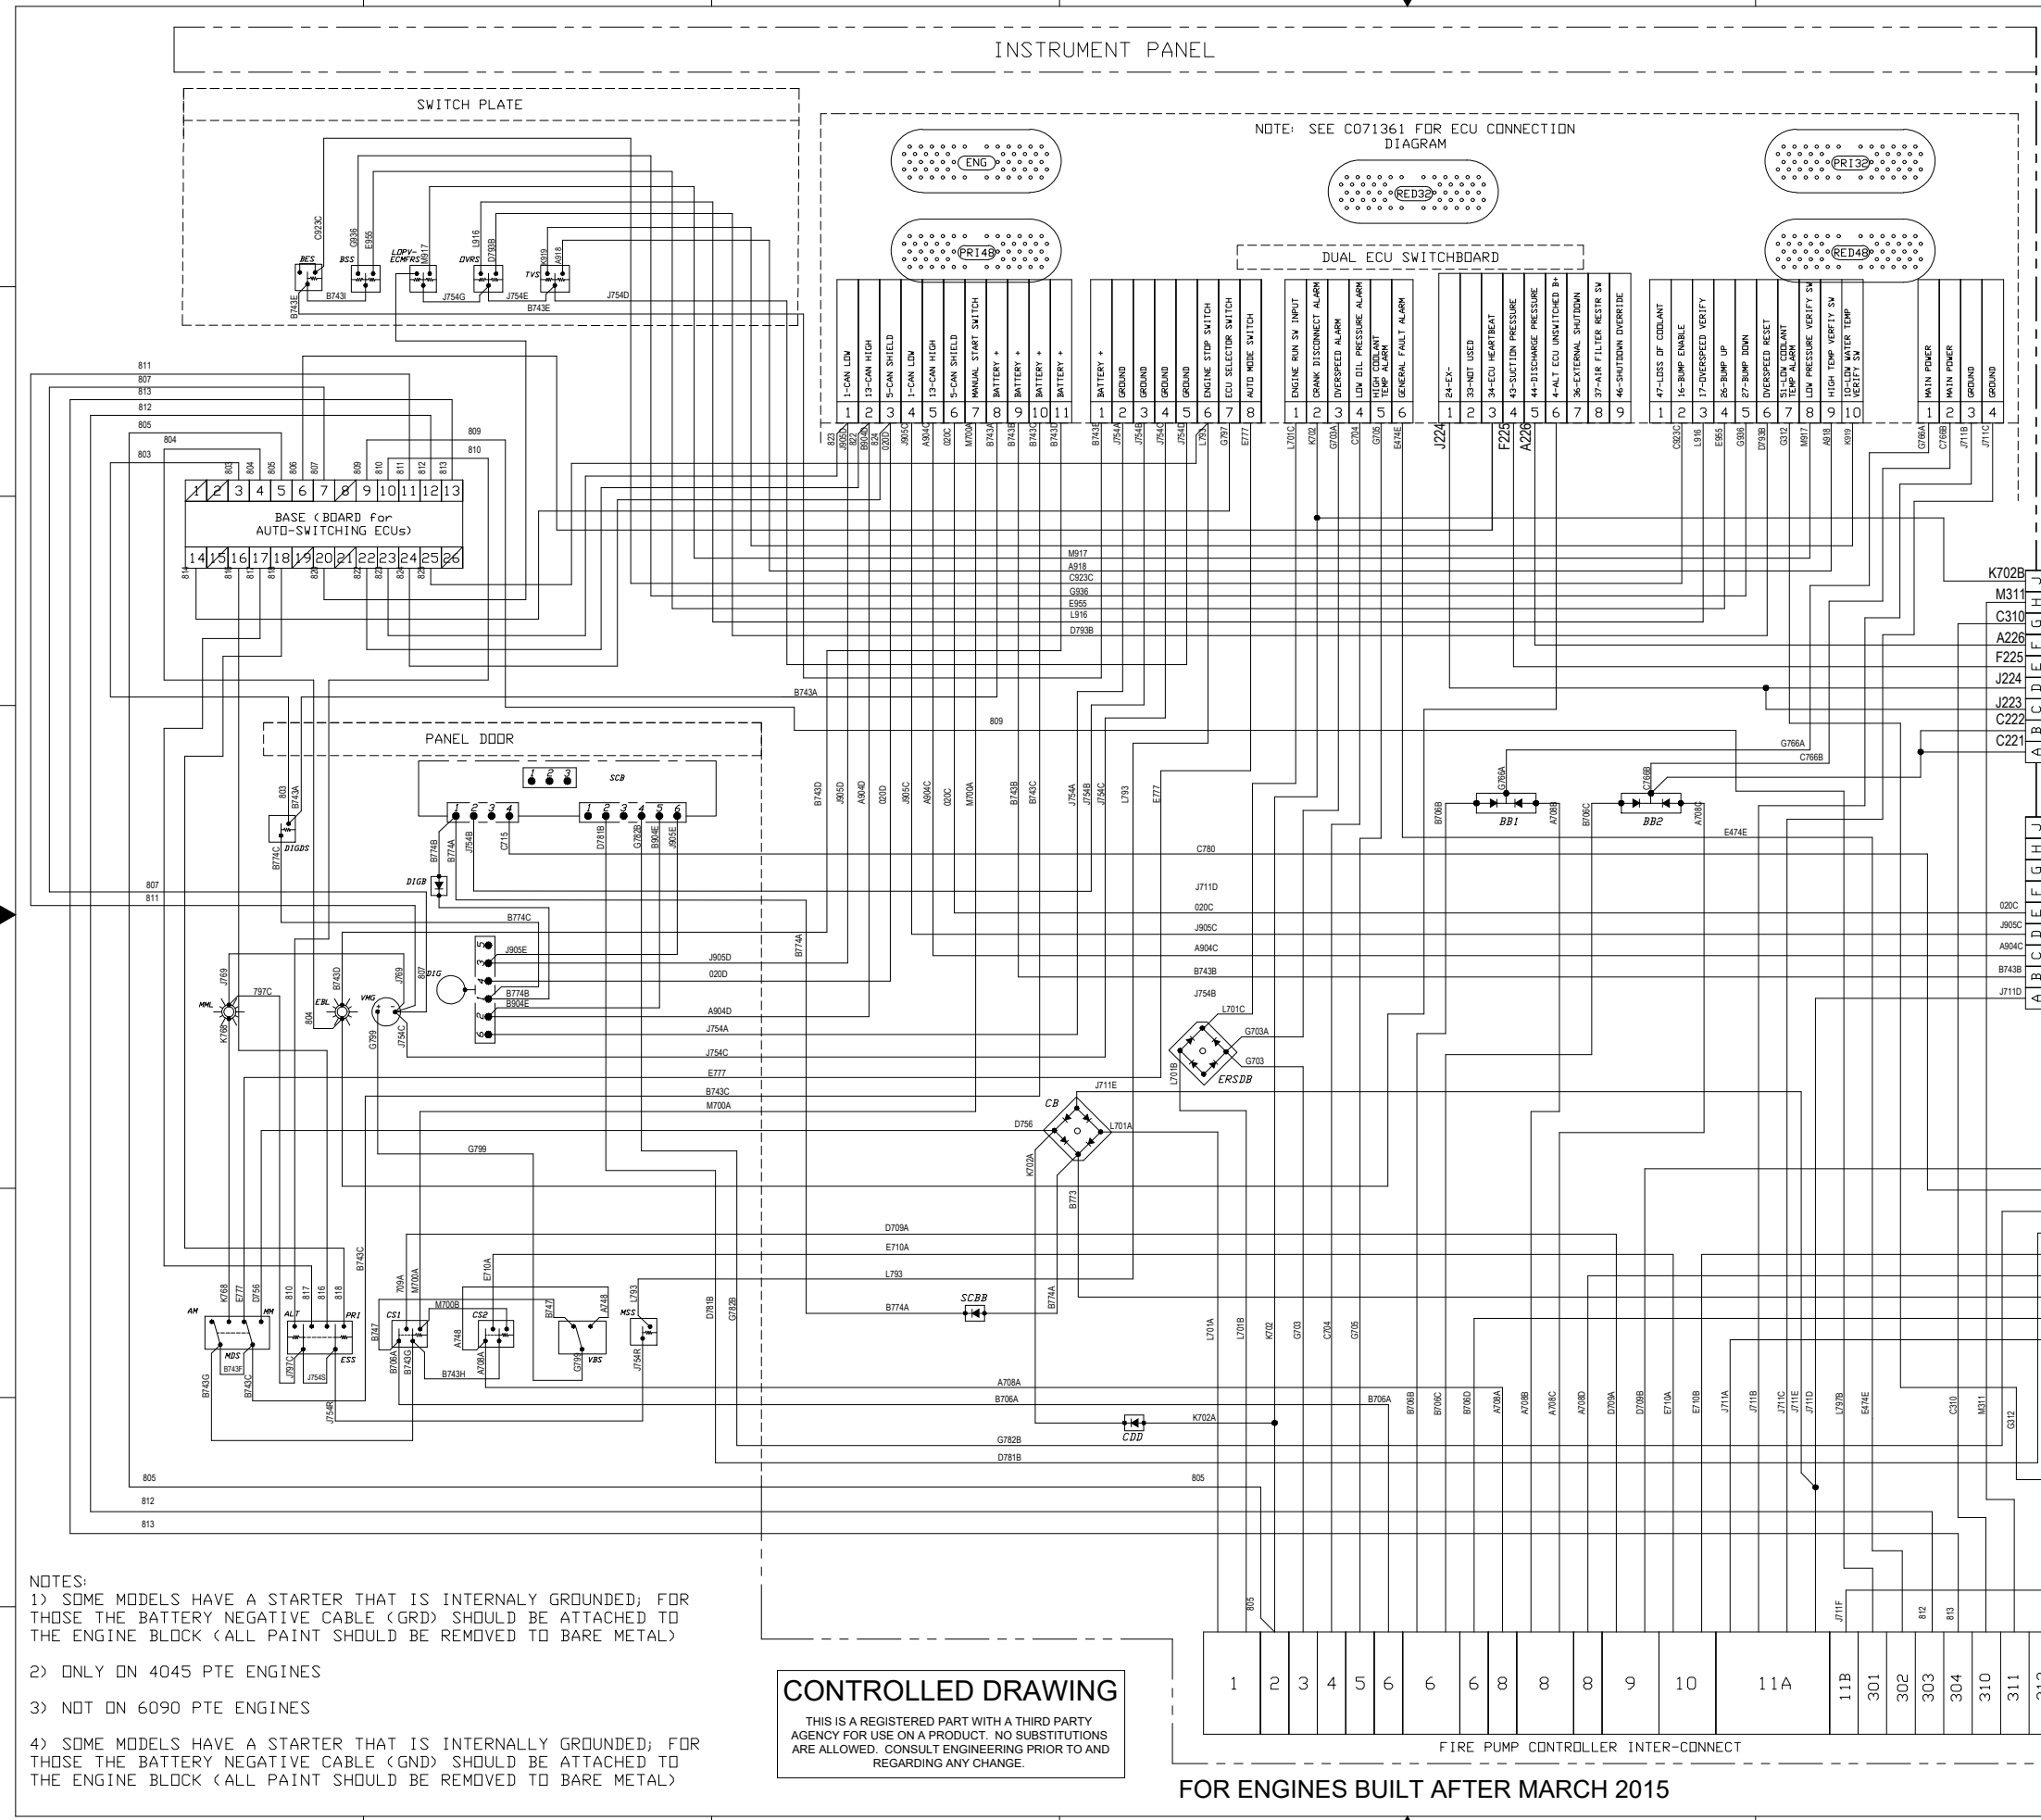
INSTRUMENT PANEL

SWITCH PLATE

NOTE: SEE C071361 FOR ECU CONNECTION DIAGRAM

ENG
PRI48
RED32
PRI32
RED48

DUAL ECU SWITCHBOARD

BES BSS LOPV-ECMFRS DVRS TVS

C923C G936 E955 M917 L916 D793B K919 A918
B743E B743I J754G J754E B743E J754D

1-CAN LOW
13-CAN HIGH
5-CAN SHIELD
1-CAN LOW
13-CAN HIGH
5-CAN SHIELD
MANUAL START SWITCH
BATTERY +
BATTERY +
BATTERY +
BATTERY +

1 2 3 4 5 6 7 8 9 10 11

BATTERY +
GROUND
GROUND
GROUND
GROUND
ENGINE STOP SWITCH
ECU SELECTOR SWITCH
AUTO MODE SWITCH

1 2 3 4 5 6 7 8

ENGINE RUN SW INPUT
CRANK DISCONNECT ALARM
OVERSPEED ALARM
LOW OIL PRESSURE ALARM
HIGH COOLANT TEMP ALARM
GENERAL FAULT ALARM

1 2 3 4 5 6

24-EX-
33-NOT USED
34-ECU HEARTBEAT
43-SUCTION PRESSURE
44-DISCHARGE PRESSURE
4-ALT ECU UNSWITCHED B+
36-EXTERNAL SHUTDOWN
37-AIR FILTER RESTR SW
46-SHUTDOWN OVERRIDE

1 2 3 4 5 6 7 8 9

47-LOSS OF COOLANT
16-BUMP ENABLE
17-OVERSPEED VERIFY
26-BUMP UP
27-BUMP DOWN
OVERSPEED RESET
51-LOW COOLANT TEMP ALARM
LOW PRESSURE VERIFY SW
HIGH TEMP VERIFY SW
10-LOW WATER TEMP VERIFY SW

1 2 3 4 5 6 7 8 9 10

MAIN POWER
MAIN POWER
GROUND
GROUND

1 2 3 4

823 J905D B904D 824 020D J905C A904C 020C M700A B743A B743B B743C B743D
B743E J754A J754B J754C J754D L793 G797 E777
L701C K702 G703A C704 G705 E474E
J224 F225 A226
C923C L916 E955 G936 D793B G312 M917 A918 K919
G766A C766B J711B J711C

811 807 813 812 805 804 803 809 810

1 2 3 4 5 6 7 8 9 10 11 12 13
BASE (BOARD for AUTO-SWITCHING ECUs)
14 15 16 17 18 19 20 21 22 23 24 25 26

M917 A918 C923C G936 E955 L916 D793B

K702B M311 C310 A226 F225 J224 J223 C222 C221
J I H G F E D C B A

B743A 809

PANEL DOOR

SCB
DIGDS DIGB
B743A 803 B774C
B774B B774A J754B C715 D781B G782B B904E J905E
C780 J711D 020C J905C A904C B743B J754B
J905E B774C B774B B904E
J905D 020D A904D J754A J754C E777 B743C M700A
MML EBL VMG DIG
J769 797C B743D J769 807 K768 804 G799 J754C
B743D J905D A904D 020D J905C A904C 020C M700A B743B B743C J754A J754B J754C L793 E777 B774A

G766A C766B
B706B G766A BB1 A708B B706C C766B BB2 A708C E474E

020C J905C A904C B743B J711D
J I H G F E D C B A

L701C G703A G703 ERSDB L701B
J711E CB D756 L701A K702A B773
G799

D709A E710A L793 B774A SCBB B774A
A708A B706A B706A K702A CDD
G782B D781B
805 812 813 805

AM MM ALT PRI CS1 CS2 MSS VBS
MDS ESS
K768 E777 D756 810 817 816 818 B743C
709A M700A E710A M700B
B747 A748 L793
B743G B743F B743C J797C J754S J754R B706A B743G B743H A708A A748 G799 J754R D781B G782B
L701A L701B K702 G703 C704 G705
B706B B706C B706D A708A A708B A708C A708D D709A D709B E710A E710B J711A J711B J711C J711E J711D L797B E474E C310 M311 G312
805 J711F 812 813

NOTES:
1) SOME MODELS HAVE A STARTER THAT IS INTERNALY GROUNDED; FOR THOSE THE BATTERY NEGATIVE CABLE (GRD) SHOULD BE ATTACHED TO THE ENGINE BLOCK (ALL PAINT SHOULD BE REMOVED TO BARE METAL)

2) ONLY ON 4045 PTE ENGINES

3) NOT ON 6090 PTE ENGINES

4) SOME MODELS HAVE A STARTER THAT IS INTERNALLY GROUNDED; FOR THOSE THE BATTERY NEGATIVE CABLE (GND) SHOULD BE ATTACHED TO THE ENGINE BLOCK (ALL PAINT SHOULD BE REMOVED TO BARE METAL)

CONTROLLED DRAWING
THIS IS A REGISTERED PART WITH A THIRD PARTY AGENCY FOR USE ON A PRODUCT. NO SUBSTITUTIONS ARE ALLOWED. CONSULT ENGINEERING PRIOR TO AND REGARDING ANY CHANGE.

| 1 | 2 | 3 | 4 | 5 | 6 | 6 | 6 | 8 | 8 | 8 | 9 | 10 | 11A | 11B | 301 | 302 | 303 | 304 | 310 | 311 | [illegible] |
|---|---|---|---|---|---|---|---|---|---|---|---|---|---|---|---|---|---|---|---|---|---|

FIRE PUMP CONTROLLER INTER-CONNECT

FOR ENGINES BUILT AFTER MARCH 2015